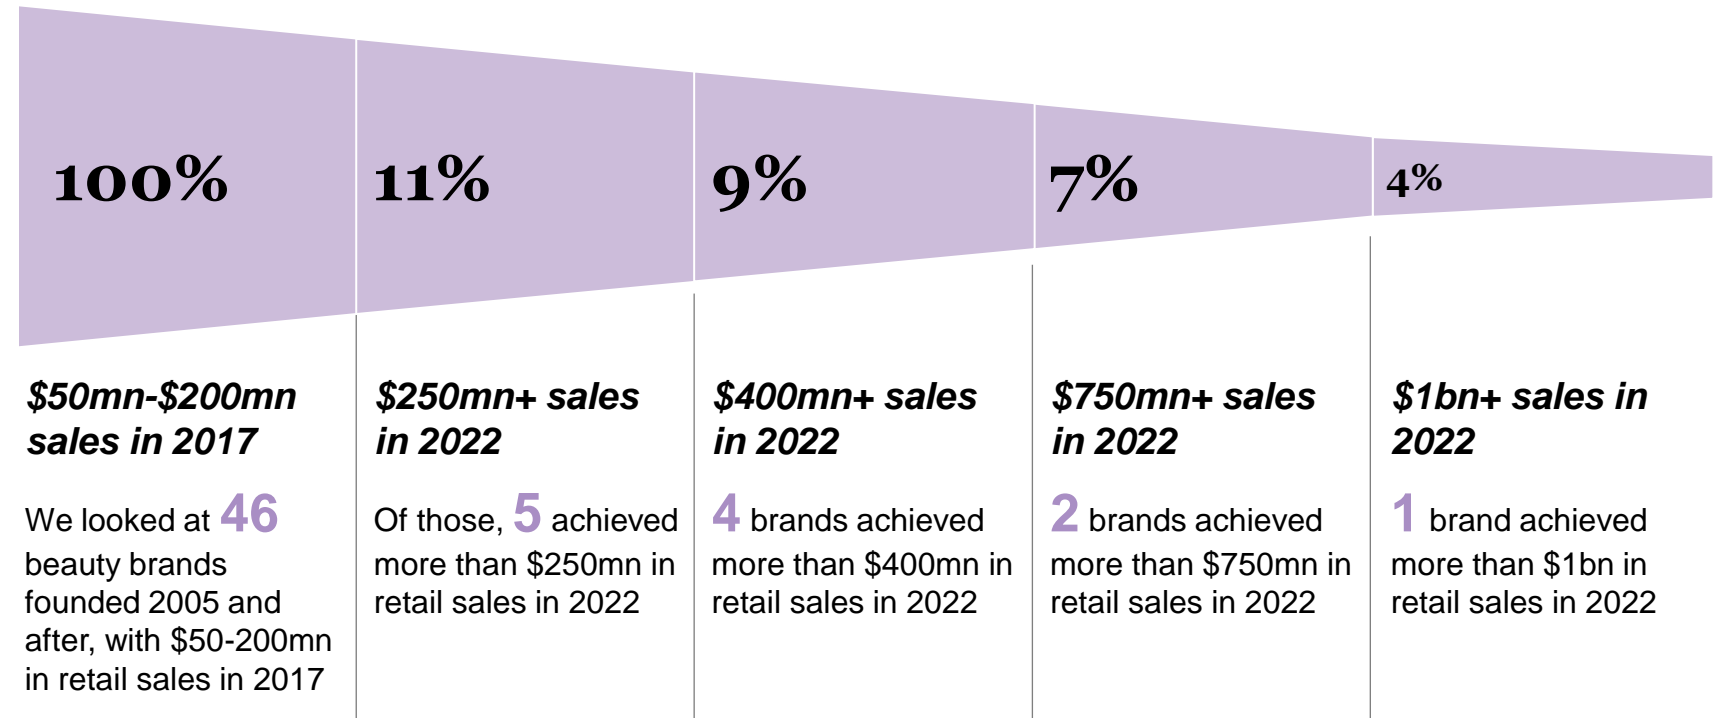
100%

11%

9%

7%

4%

$50mn-$200mn sales in 2017

We looked at 46 beauty brands founded 2005 and after, with $50-200mn in retail sales in 2017

$250mn+ sales in 2022

Of those, 5 achieved more than $250mn in retail sales in 2022

$400mn+ sales in 2022

4 brands achieved more than $400mn in retail sales in 2022

$750mn+ sales in 2022

2 brands achieved more than $750mn in retail sales in 2022

$1bn+ sales in 2022

1 brand achieved more than $1bn in retail sales in 2022